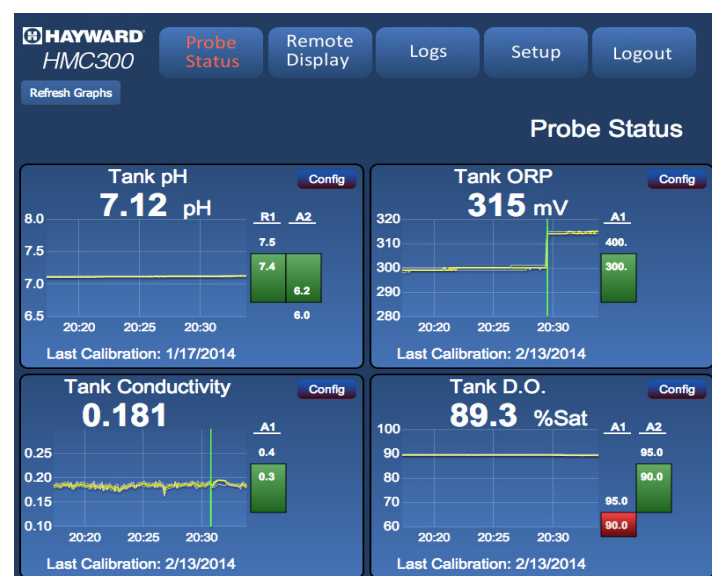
HAYWARD
HMC300

Probe Status

Remote Display

Logs

Setup

Logout

Refresh Graphs

Probe Status

Tank pH
Config
7.12 pH
8.0
7.5
7.0
6.5
20:20 20:25 20:30
R1 A2
7.5
7.4
6.2
6.0
Last Calibration: 1/17/2014

Tank ORP
Config
315 mV
320
310
300
290
280
20:20 20:25 20:30
A1
400.
300.
Last Calibration: 2/13/2014

Tank Conductivity
Config
0.181
0.25
0.20
0.15
0.10
20:20 20:25 20:30
A1
0.4
0.3
Last Calibration: 2/13/2014

Tank D.O.
Config
89.3 %Sat
100
90
80
70
60
20:20 20:25 20:30
A1 A2
95.0
90.0
95.0
90.0
Last Calibration: 2/13/2014